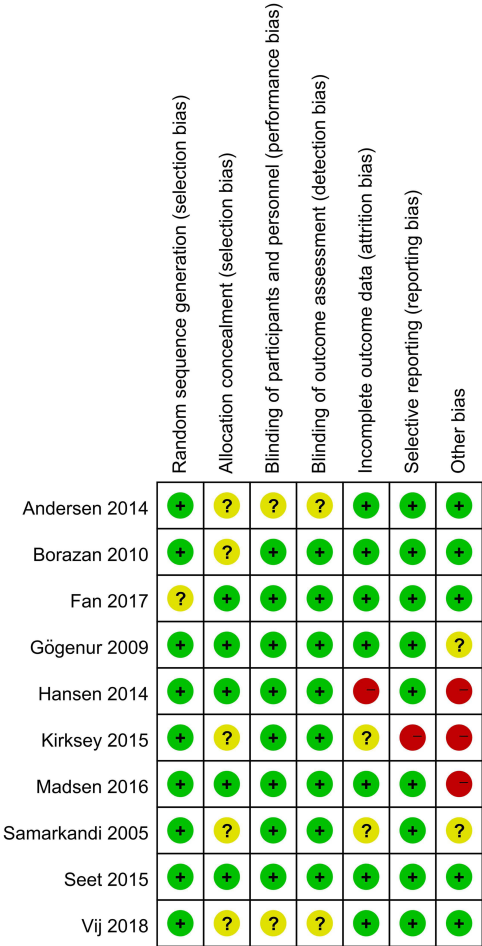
| | Random sequence generation (selection bias) | Allocation concealment (selection bias) | Blinding of participants and personnel (performance bias) | Blinding of outcome assessment (detection bias) | Incomplete outcome data (attrition bias) | Selective reporting (reporting bias) | Other bias |
|---|---|---|---|---|---|---|---|
| Andersen 2014 | + | ? | ? | ? | + | + | + |
| Borazan 2010 | + | ? | + | + | + | + | + |
| Fan 2017 | ? | + | + | + | + | + | + |
| Gögenur 2009 | + | + | + | + | + | + | ? |
| Hansen 2014 | + | + | + | + | − | + | − |
| Kirksey 2015 | + | ? | + | + | ? | − | − |
| Madsen 2016 | + | + | + | + | + | + | − |
| Samarkandi 2005 | + | ? | + | + | ? | + | ? |
| Seet 2015 | + | + | + | + | + | + | + |
| Vij 2018 | + | ? | ? | ? | + | + | + |